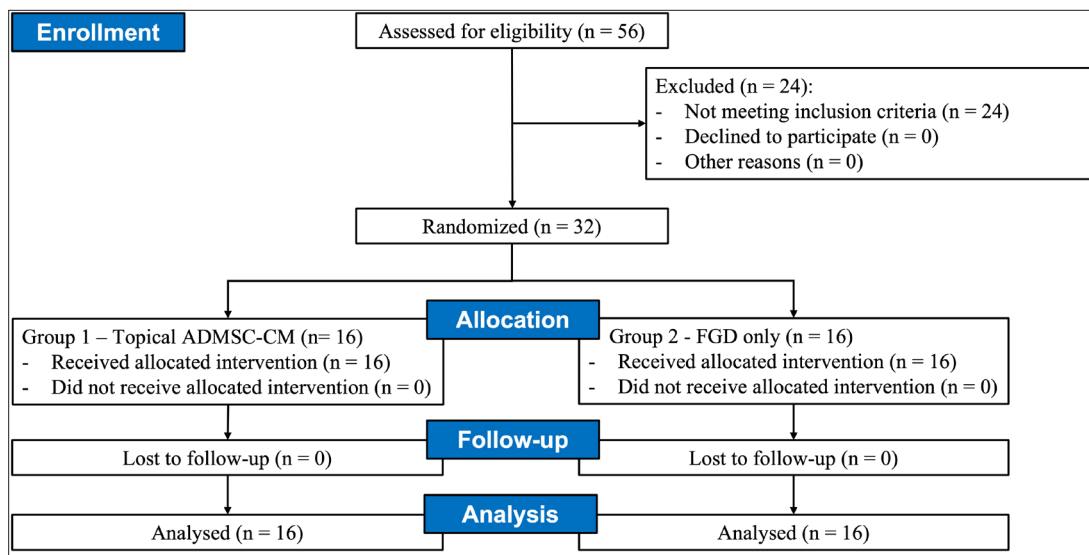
Enrollment

Assessed for eligibility (n = 56)

Excluded (n = 24):
- Not meeting inclusion criteria (n = 24)
- Declined to participate (n = 0)
- Other reasons (n = 0)

Randomized (n = 32)

Allocation

Group 1 – Topical ADMSC-CM (n= 16)
- Received allocated intervention (n = 16)
- Did not receive allocated intervention (n = 0)

Group 2 - FGD only (n = 16)
- Received allocated intervention (n = 16)
- Did not receive allocated intervention (n = 0)

Follow-up

Lost to follow-up (n = 0)

Lost to follow-up (n = 0)

Analysis

Analysed (n = 16)

Analysed (n = 16)